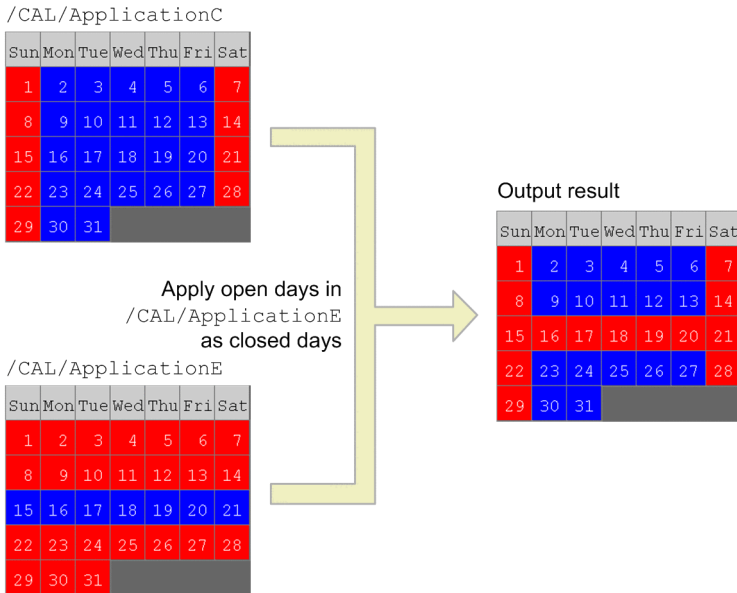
/CAL/ApplicationC

| Sun | Mon | Tue | Wed | Thu | Fri | Sat |
|---|---|---|---|---|---|---|
| 1 | 2 | 3 | 4 | 5 | 6 | 7 |
| 8 | 9 | 10 | 11 | 12 | 13 | 14 |
| 15 | 16 | 17 | 18 | 19 | 20 | 21 |
| 22 | 23 | 24 | 25 | 26 | 27 | 28 |
| 29 | 30 | 31 | | | | |

Apply open days in /CAL/ApplicationE as closed days

/CAL/ApplicationE

| Sun | Mon | Tue | Wed | Thu | Fri | Sat |
|---|---|---|---|---|---|---|
| 1 | 2 | 3 | 4 | 5 | 6 | 7 |
| 8 | 9 | 10 | 11 | 12 | 13 | 14 |
| 15 | 16 | 17 | 18 | 19 | 20 | 21 |
| 22 | 23 | 24 | 25 | 26 | 27 | 28 |
| 29 | 30 | 31 | | | | |

Output result

| Sun | Mon | Tue | Wed | Thu | Fri | Sat |
|---|---|---|---|---|---|---|
| 1 | 2 | 3 | 4 | 5 | 6 | 7 |
| 8 | 9 | 10 | 11 | 12 | 13 | 14 |
| 15 | 16 | 17 | 18 | 19 | 20 | 21 |
| 22 | 23 | 24 | 25 | 26 | 27 | 28 |
| 29 | 30 | 31 | | | | |